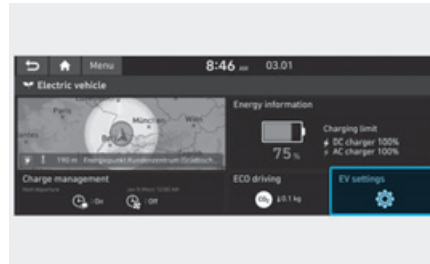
Menu 8:46 AM 03.01

Electric vehicle

Paris München Wien

190 m Energiepunkt Kundenzentrum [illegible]

Energy information

75 %

Charging limit
DC charger 100%
AC charger 100%

Charge management

On Off

ECO driving

$CO_2$ 0.1 kg

EV settings